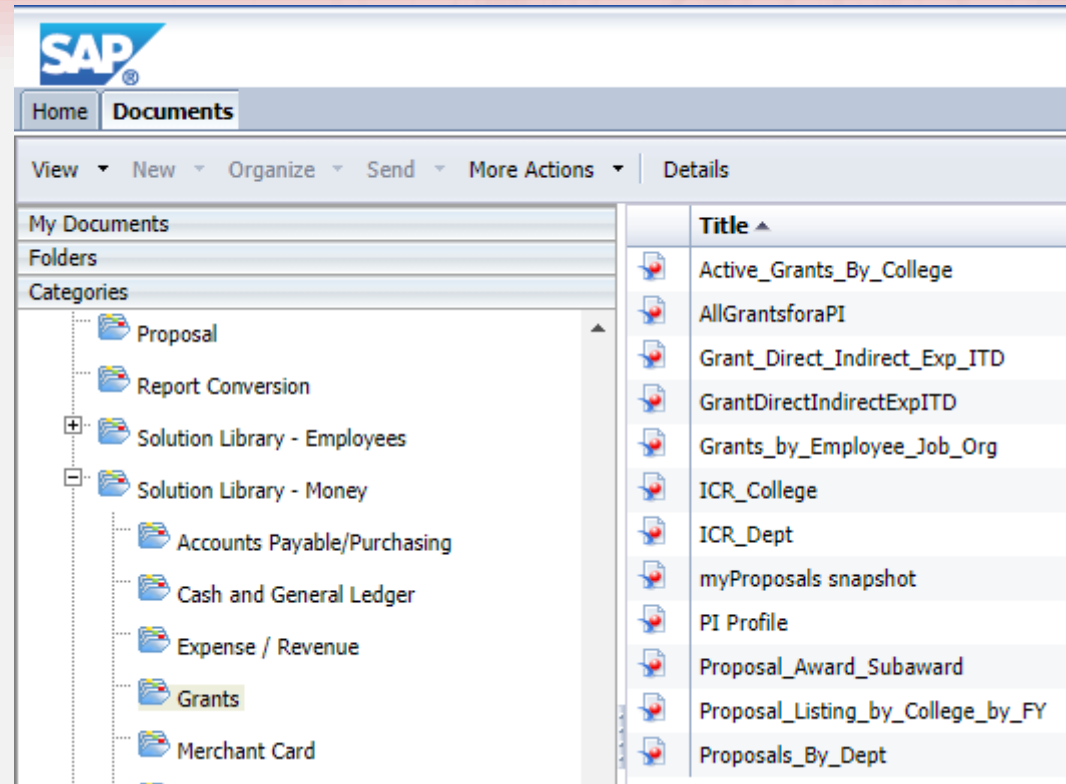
SAP®

Home | Documents

View ▾ New ▾ Organize ▾ Send ▾ More Actions ▾ | Details

My Documents
Folders
Categories

Proposal
Report Conversion
Solution Library - Employees
Solution Library - Money
Accounts Payable/Purchasing
Cash and General Ledger
Expense / Revenue
Grants
Merchant Card

| Title ▲ |
|---|
| Active_Grants_By_College |
| AllGrantsforaPI |
| Grant_Direct_Indirect_Exp_ITD |
| GrantDirectIndirectExpITD |
| Grants_by_Employee_Job_Org |
| ICR_College |
| ICR_Dept |
| myProposals snapshot |
| PI Profile |
| Proposal_Award_Subaward |
| Proposal_Listing_by_College_by_FY |
| Proposals_By_Dept |